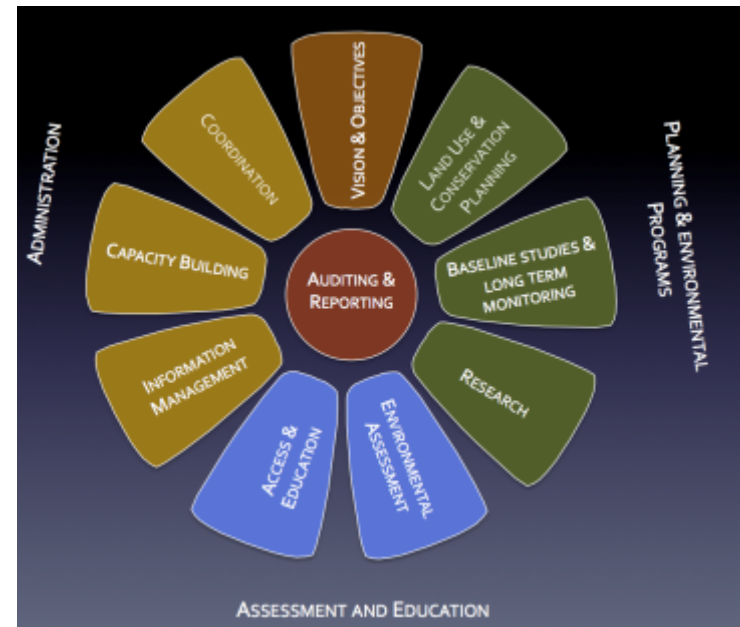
Administration

Vision & Objectives

Coordination

Land Use & Conservation Planning

Planning & Environmental Programs

Capacity Building

Auditing & Reporting

Baseline studies & long term monitoring

Information Management

Research

Access & Education

Environmental Assessment

Assessment and Education